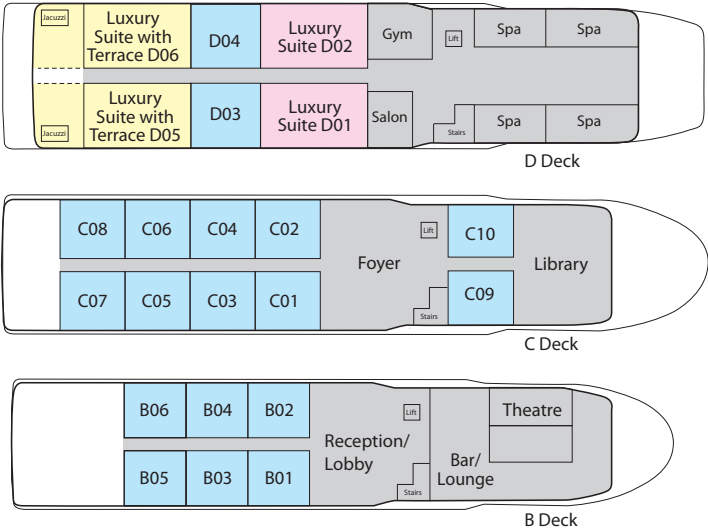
Jacuzzi
Luxury Suite with Terrace D06
D04
Luxury Suite D02
Gym
Lift
Spa
Spa
Jacuzzi
Luxury Suite with Terrace D05
D03
Luxury Suite D01
Salon
Stairs
Spa
Spa
D Deck

C08
C06
C04
C02
Foyer
Lift
C10
Library
C07
C05
C03
C01
Stairs
C09
C Deck

B06
B04
B02
Lift
Theatre
Reception/ Lobby
Bar/ Lounge
B05
B03
B01
Stairs
B Deck